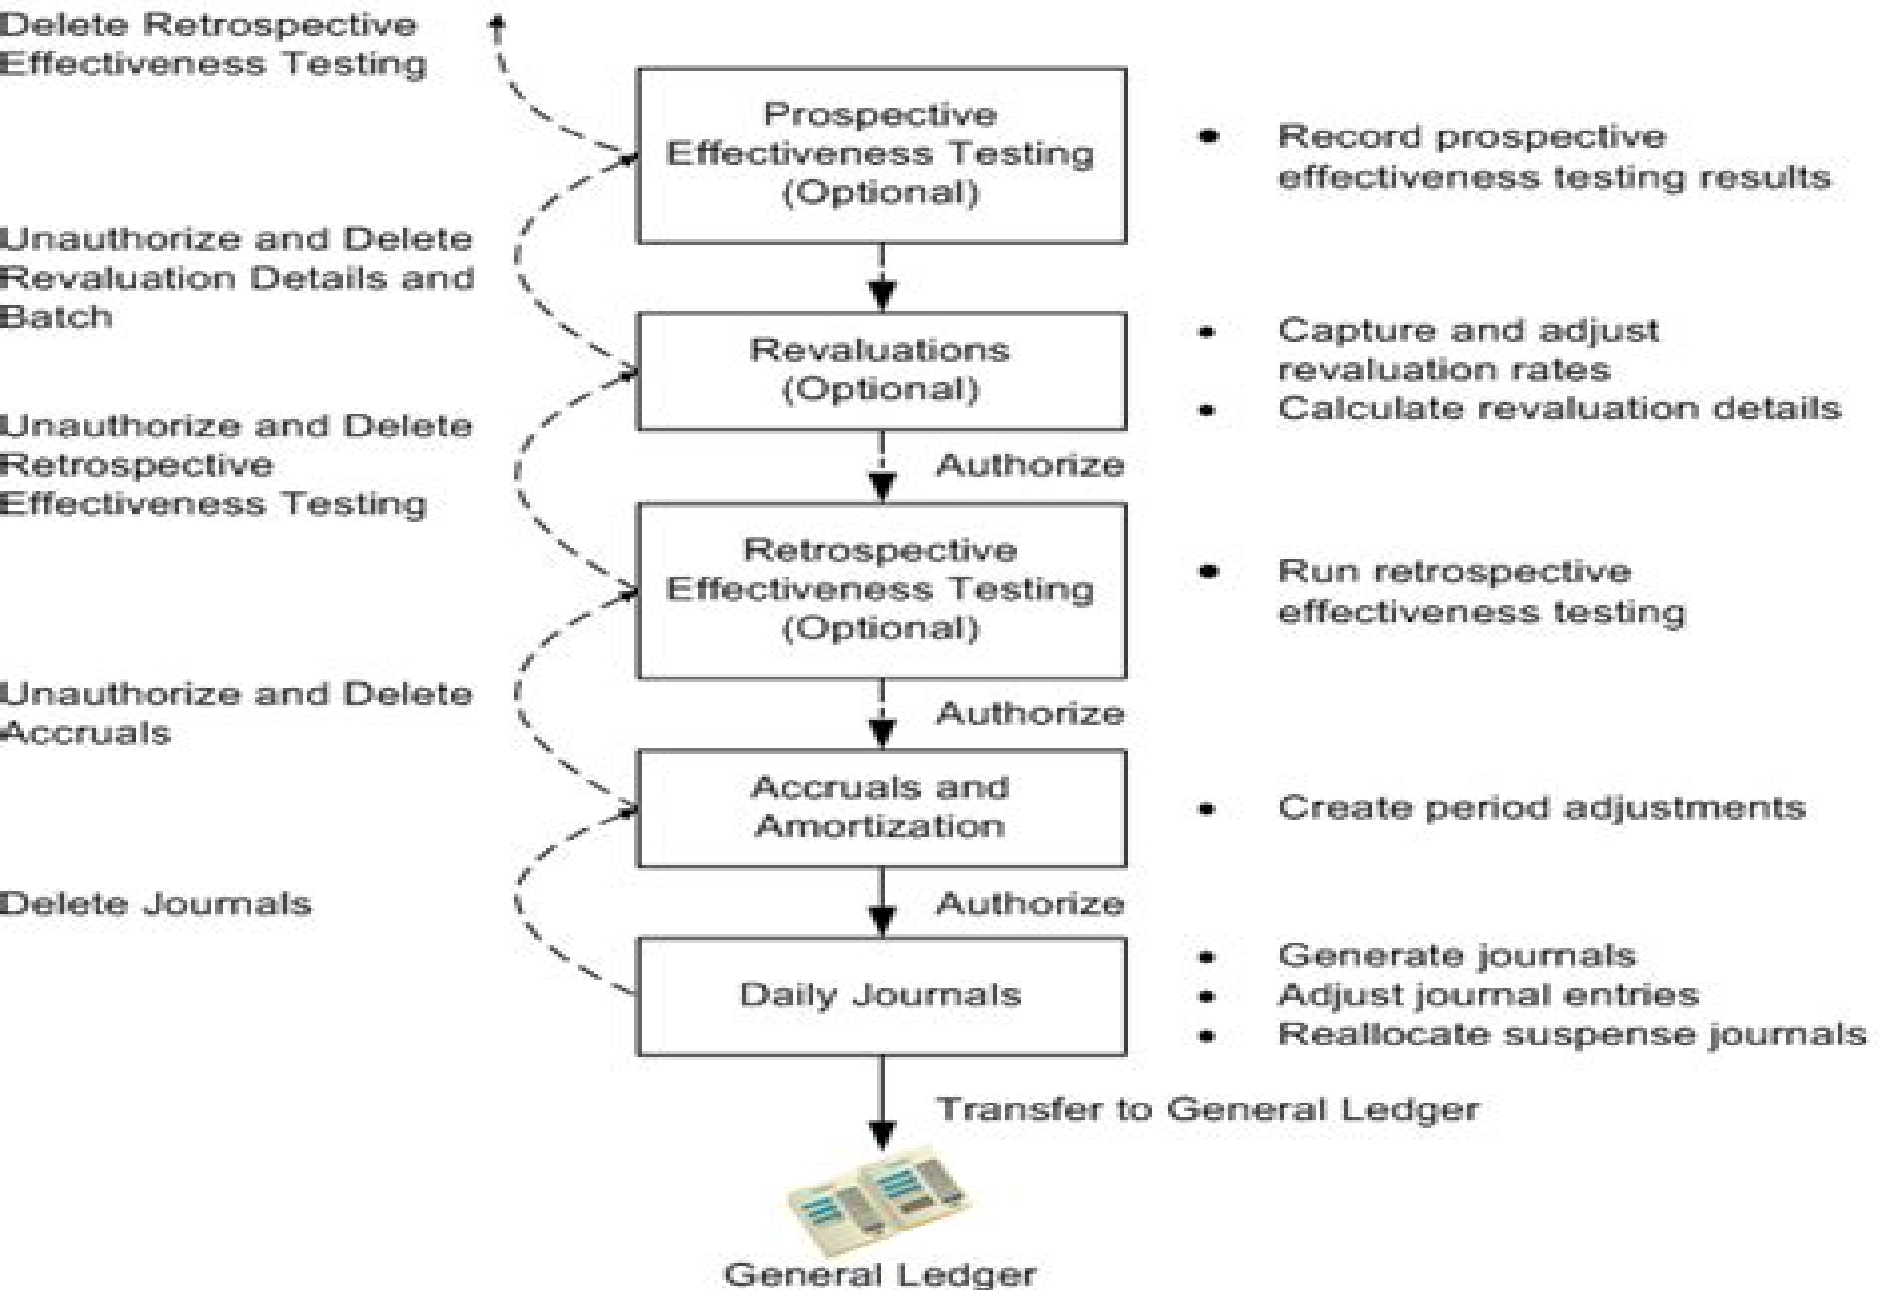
Delete Retrospective Effectiveness Testing

Prospective Effectiveness Testing (Optional)

• Record prospective effectiveness testing results

Unauthorize and Delete Revaluation Details and Batch

Revaluations (Optional)

• Capture and adjust revaluation rates
• Calculate revaluation details

Authorize

Unauthorize and Delete Retrospective Effectiveness Testing

Retrospective Effectiveness Testing (Optional)

• Run retrospective effectiveness testing

Authorize

Unauthorize and Delete Accruals

Accruals and Amortization

• Create period adjustments

Authorize

Delete Journals

Daily Journals

• Generate journals
• Adjust journal entries
• Reallocate suspense journals

Transfer to General Ledger

General Ledger